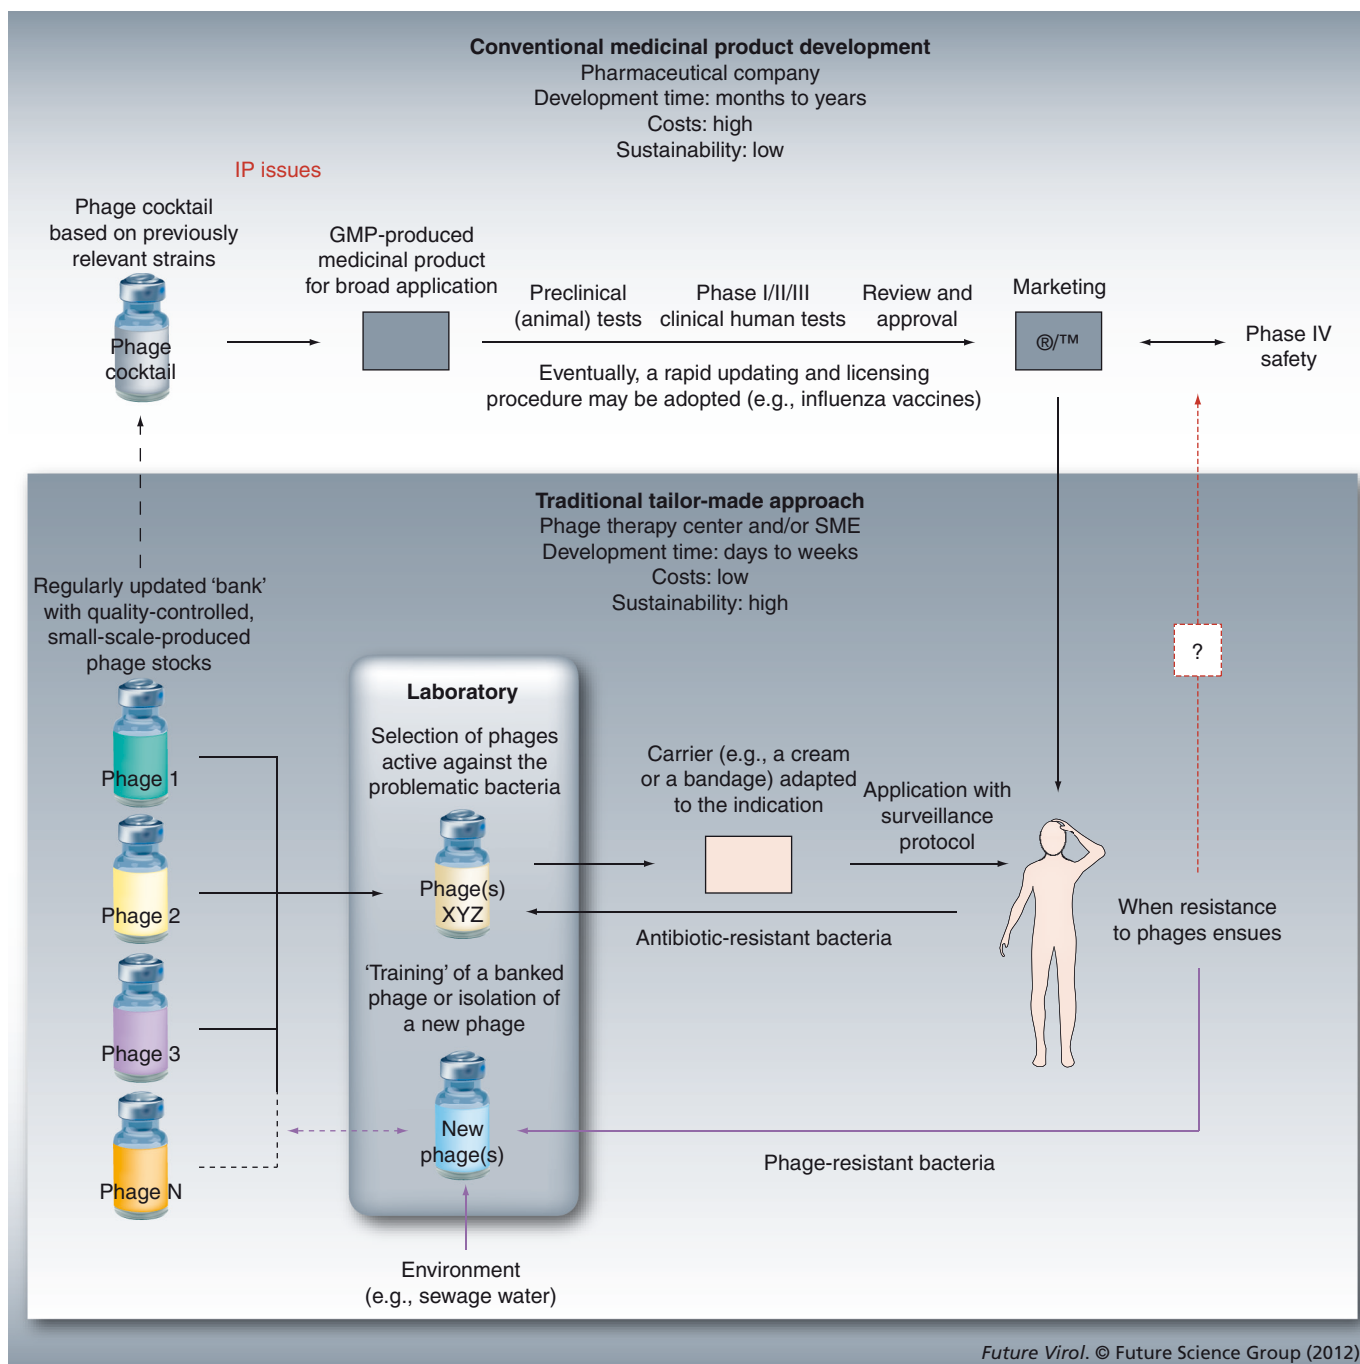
Conventional medicinal product development
Pharmaceutical company
Development time: months to years
Costs: high
Sustainability: low

IP issues

Phage cocktail based on previously relevant strains

Phage cocktail

GMP-produced medicinal product for broad application

Preclinical (animal) tests

Phase I/II/III clinical human tests

Review and approval

Marketing

®/™

Phase IV safety

Eventually, a rapid updating and licensing procedure may be adopted (e.g., influenza vaccines)

Traditional tailor-made approach
Phage therapy center and/or SME
Development time: days to weeks
Costs: low
Sustainability: high

Regularly updated 'bank' with quality-controlled, small-scale-produced phage stocks

Phage 1

Phage 2

Phage 3

Phage N

Laboratory

Selection of phages active against the problematic bacteria

Phage(s) XYZ

'Training' of a banked phage or isolation of a new phage

New phage(s)

Carrier (e.g., a cream or a bandage) adapted to the indication

Application with surveillance protocol

Antibiotic-resistant bacteria

?

When resistance to phages ensues

Phage-resistant bacteria

Environment (e.g., sewage water)

Future Virol. © Future Science Group (2012)